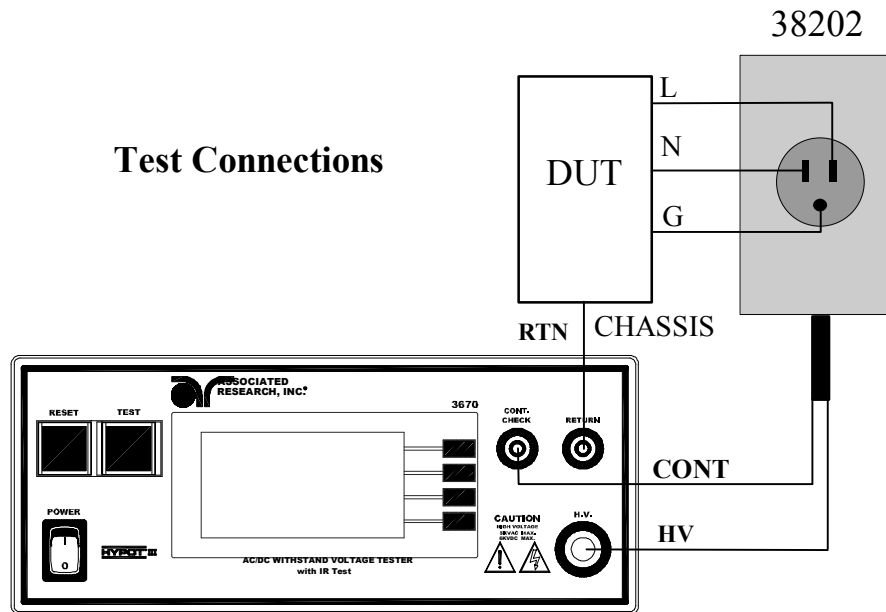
38202

Test Connections

DUT

L

N

G

RTN

CHASSIS

ASSOCIATED RESEARCH, INC.

3670

RESET

TEST

CONT. CHECK

RETURN

CONT

POWER

O

HYPOT III

CAUTION HIGH VOLTAGE 5KVAC MAX. 6KVDC MAX.

H.V.

HV

AC/DC WITHSTAND VOLTAGE TESTER with IR Test